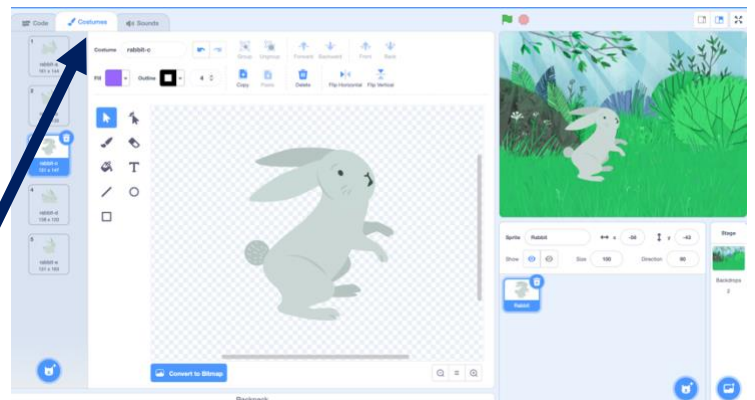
Code Costumes Sounds

1
rabbit-a
161 x 144

2

3
rabbit-c
121 x 147

4
rabbit-d
108 x 120

5
rabbit-e
151 x 164

Costume rabbit-c

Group Ungroup Forward Backward Front Back

Fill Outline 4

Copy Paste Delete Flip Horizontal Flip Vertical

T

Convert to Bitmap

Sprite Rabbit x -56 y -42

Show Size 100 Direction 90

Rabbit

Stage

Backdrops
2

Backpack